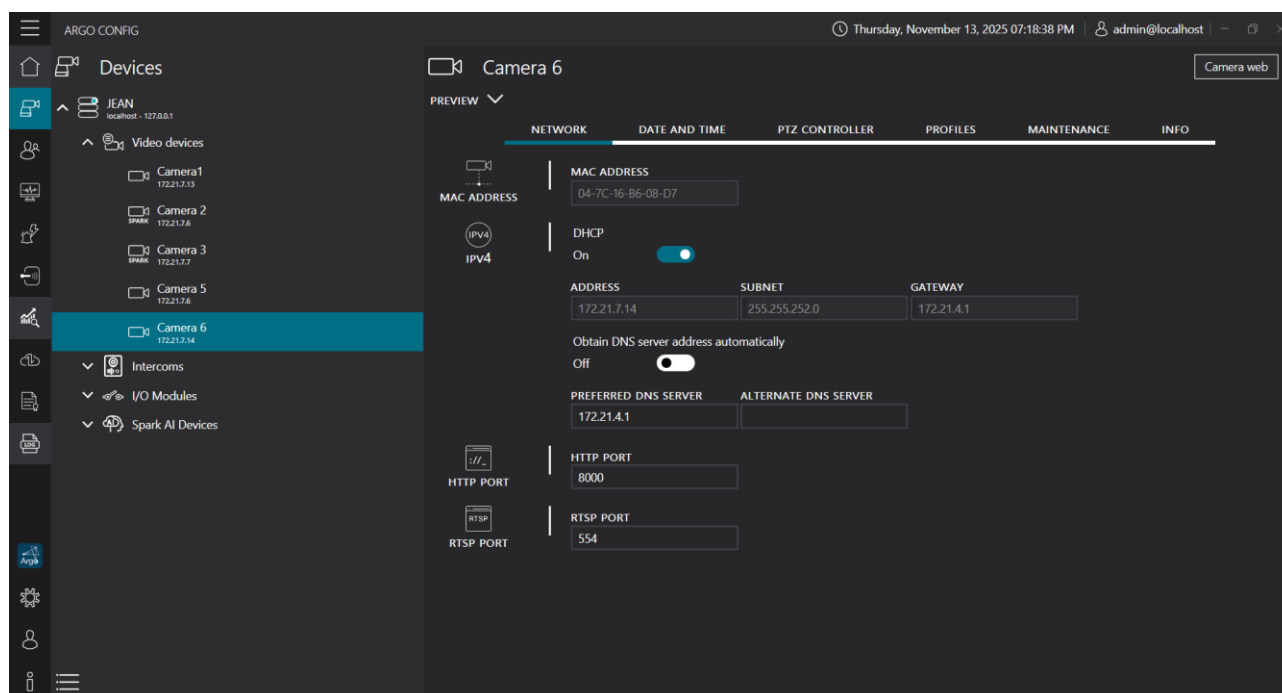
ARGO CONFIG

Thursday, November 13, 2025 07:18:38 PM | admin@localhost

Devices

JEAN
localhost - 127.0.0.1

Video devices

Camera1
172.21.7.13

Camera 2
SPARK 172.21.7.6

Camera 3
SPARK 172.21.7.7

Camera 5
172.21.7.6

Camera 6
172.21.7.14

Intercoms

I/O Modules

Spark AI Devices

Argo

Camera 6

Camera web

PREVIEW

NETWORK | DATE AND TIME | PTZ CONTROLLER | PROFILES | MAINTENANCE | INFO

MAC ADDRESS

MAC ADDRESS
04-7C-16-B6-08-D7

IPV4
IPV4

DHCP
On

ADDRESS
172.21.7.14

SUBNET
255.255.252.0

GATEWAY
172.21.4.1

Obtain DNS server address automatically
Off

PREFERRED DNS SERVER
172.21.4.1

ALTERNATE DNS SERVER

://_
HTTP PORT

HTTP PORT
8000

RTSP
RTSP PORT

RTSP PORT
554